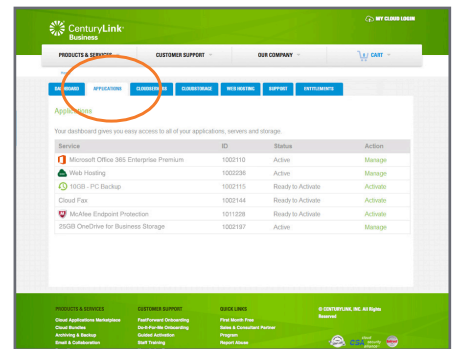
CenturyLink Business

MY CLOUD LOGIN

PRODUCTS & SERVICES

CUSTOMER SUPPORT

OUR COMPANY

CART

DASHBOARD

APPLICATIONS

CLOUDSERVERS

CLOUDSTORAGE

WEB HOSTING

SUPPORT

ENTITLEMENTS

Applications

Your dashboard gives you easy access to all of your applications, servers and storage.

| Service | ID | Status | Action |
|---|---|---|---|
| Microsoft Office 365 Enterprise Premium | 1002110 | Active | Manage |
| Web Hosting | 1002236 | Active | Manage |
| 10GB - PC Backup | 1002115 | Ready to Activate | Activate |
| Cloud Fax | 1002144 | Ready to Activate | Activate |
| McAfee Endpoint Protection | 1011228 | Ready to Activate | Activate |
| 25GB OneDrive for Business Storage | 1002197 | Active | Manage |

PRODUCTS & SERVICES
Cloud Applications Marketplace
Cloud Bundles
Archiving & Backup
Email & Collaboration

CUSTOMER SUPPORT
FastForward Onboarding
Do-It-For-Me Onboarding
Guided Activation
Staff Training

QUICK LINKS
First Month Free
Sales & Consultant Partner Program
Report Abuse

© CENTURYLINK, INC. All Rights Reserved

CSA

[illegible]